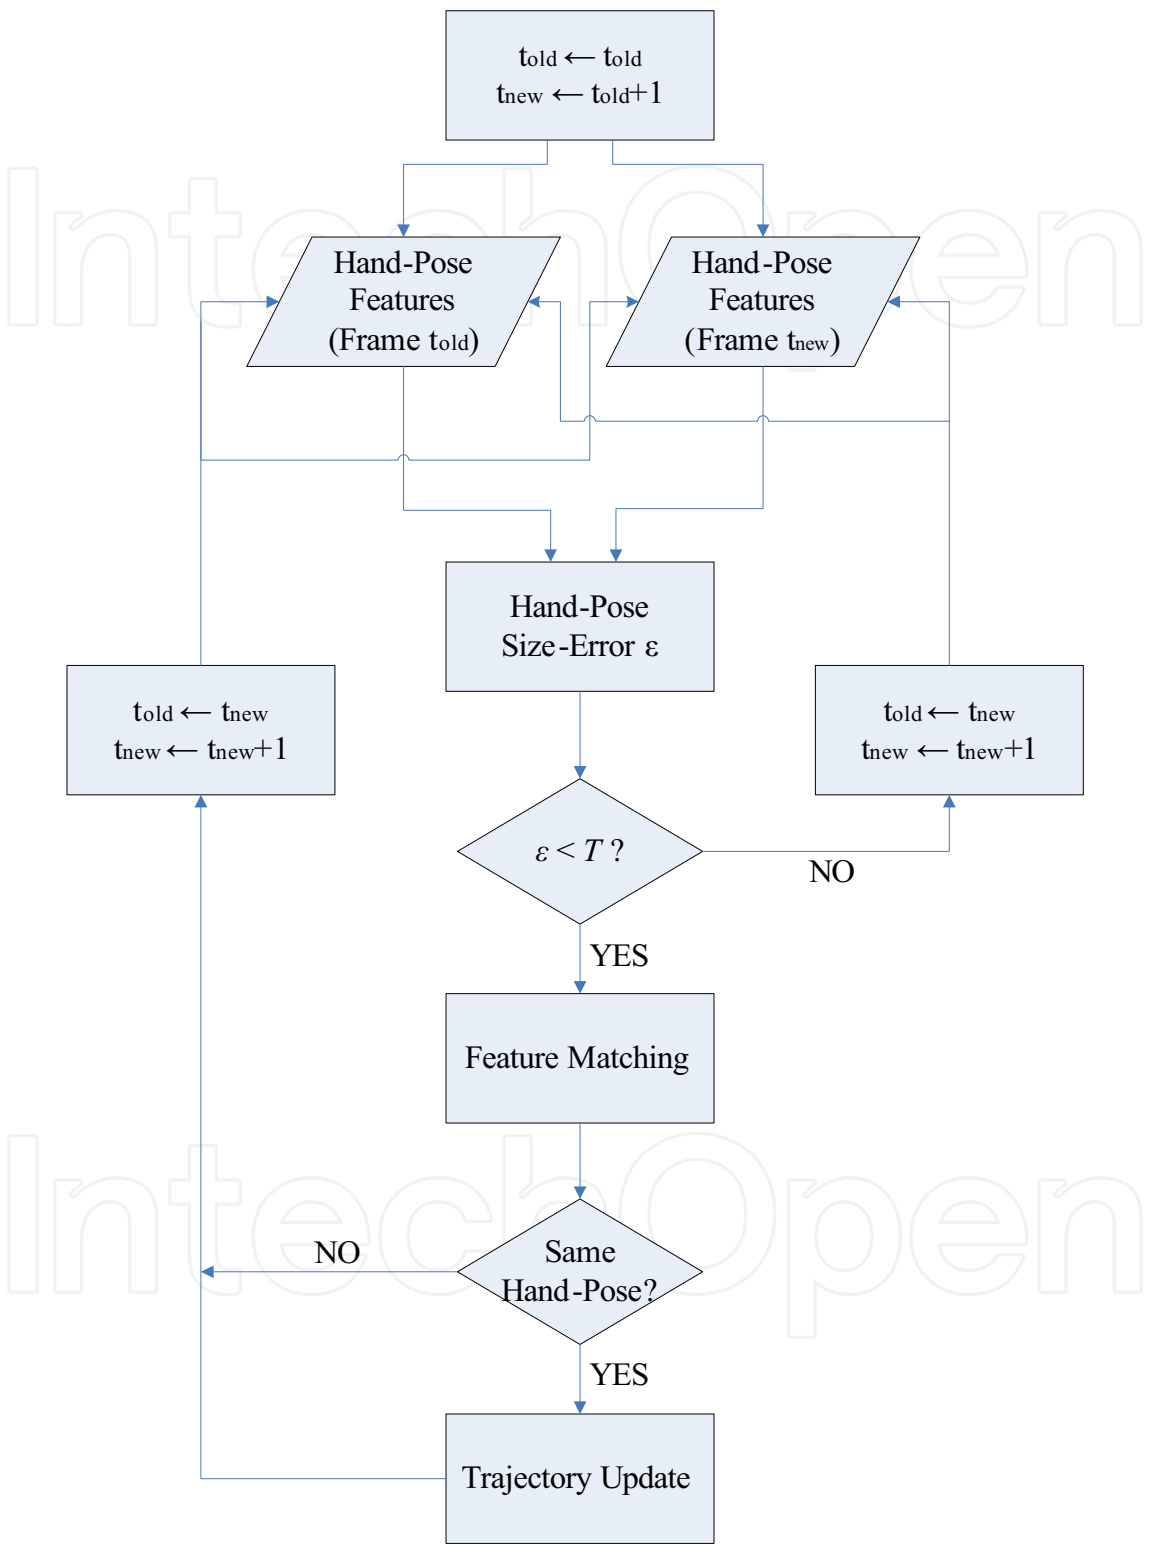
$t_{old} \leftarrow t_{old}$
$t_{new} \leftarrow t_{old}+1$

Hand-Pose Features (Frame $t_{old}$)

Hand-Pose Features (Frame $t_{new}$)

Hand-Pose Size-Error ε

$t_{old} \leftarrow t_{new}$
$t_{new} \leftarrow t_{new}+1$

$t_{old} \leftarrow t_{new}$
$t_{new} \leftarrow t_{new}+1$

$\varepsilon < T$ ?

NO

YES

Feature Matching

NO

Same Hand-Pose?

YES

Trajectory Update

IntechOpen

IntechOpen